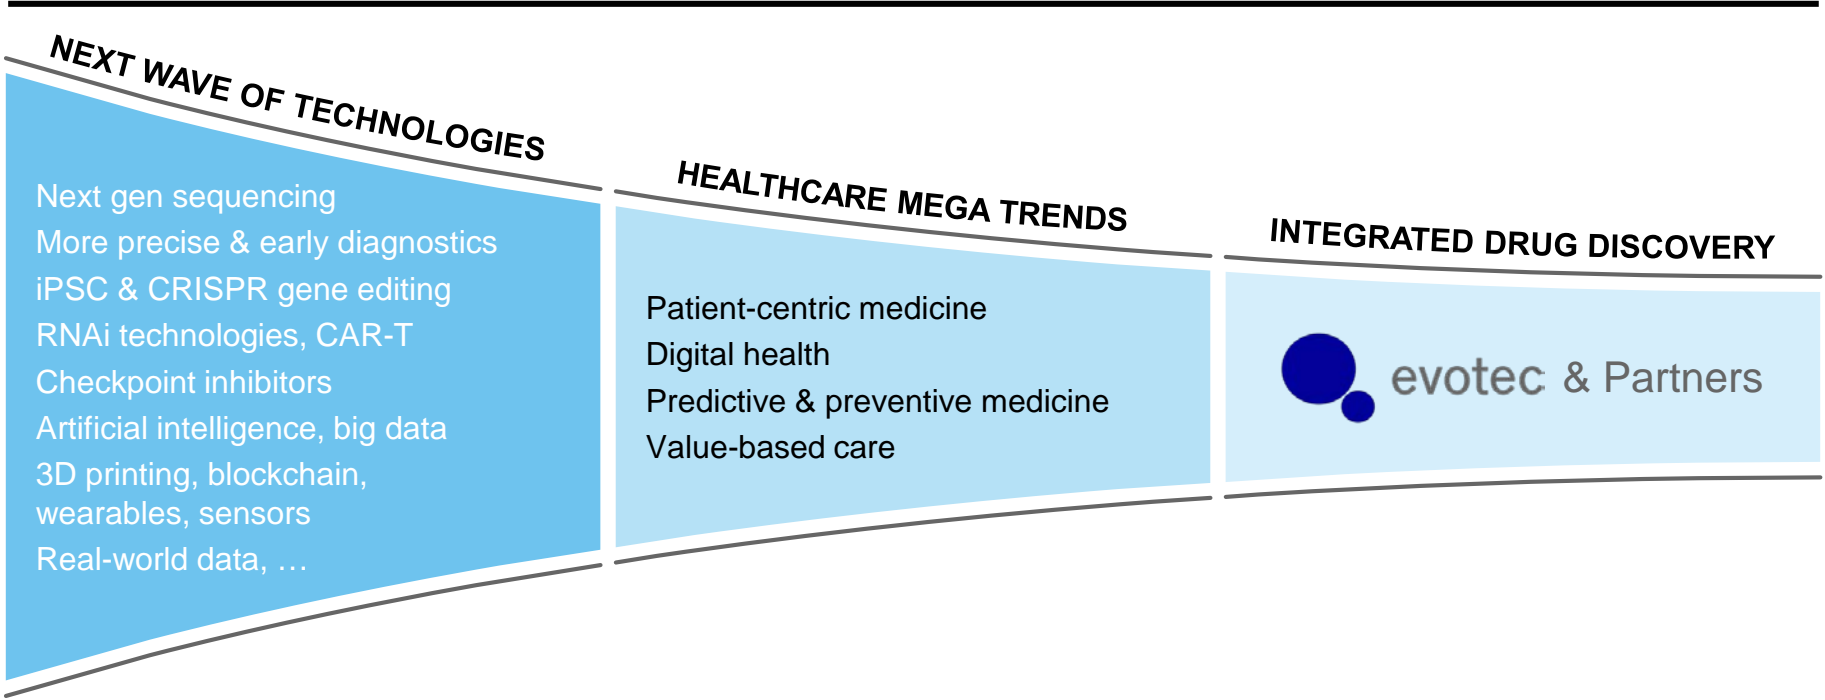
NEXT WAVE OF TECHNOLOGIES

Next gen sequencing
More precise & early diagnostics
iPSC & CRISPR gene editing
RNAi technologies, CAR-T
Checkpoint inhibitors
Artificial intelligence, big data
3D printing, blockchain, wearables, sensors
Real-world data, …

HEALTHCARE MEGA TRENDS

Patient-centric medicine
Digital health
Predictive & preventive medicine
Value-based care

INTEGRATED DRUG DISCOVERY

evotec & Partners